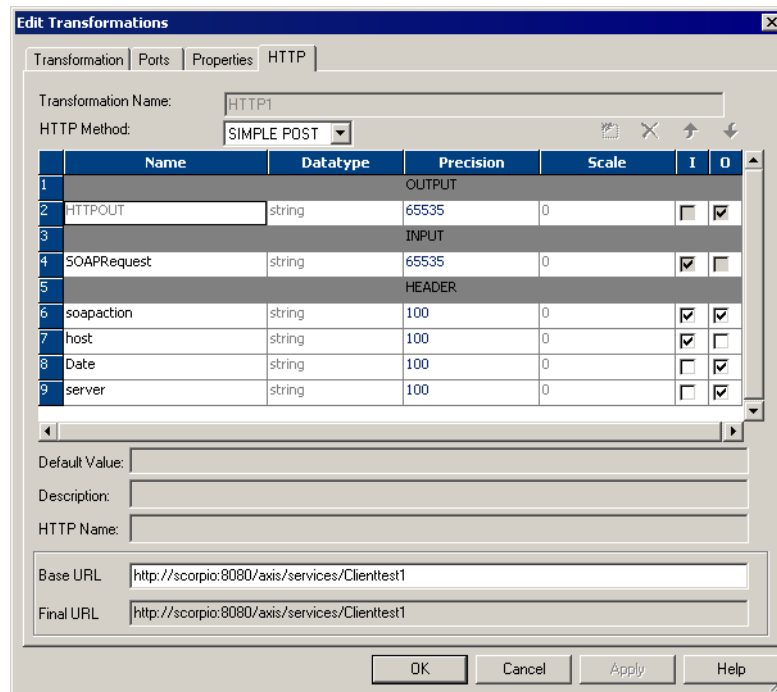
Edit Transformations

Transformation | Ports | Properties | HTTP

Transformation Name: HTTP1

HTTP Method: SIMPLE POST

| | Name | Datatype | Precision | Scale | I | O |
|---|---|---|---|---|---|---|
| 1 | | | OUTPUT | | | |
| 2 | HTTPOUT | string | 65535 | 0 | ☐ | ☑ |
| 3 | | | INPUT | | | |
| 4 | SOAPRequest | string | 65535 | 0 | ☑ | ☐ |
| 5 | | | HEADER | | | |
| 6 | soapaction | string | 100 | 0 | ☑ | ☑ |
| 7 | host | string | 100 | 0 | ☑ | ☐ |
| 8 | Date | string | 100 | 0 | ☐ | ☑ |
| 9 | server | string | 100 | 0 | ☐ | ☑ |

Default Value:

Description:

HTTP Name:

Base URL http://scorpio:8080/axis/services/Clienttest1

Final URL http://scorpio:8080/axis/services/Clienttest1

OK Cancel Apply Help